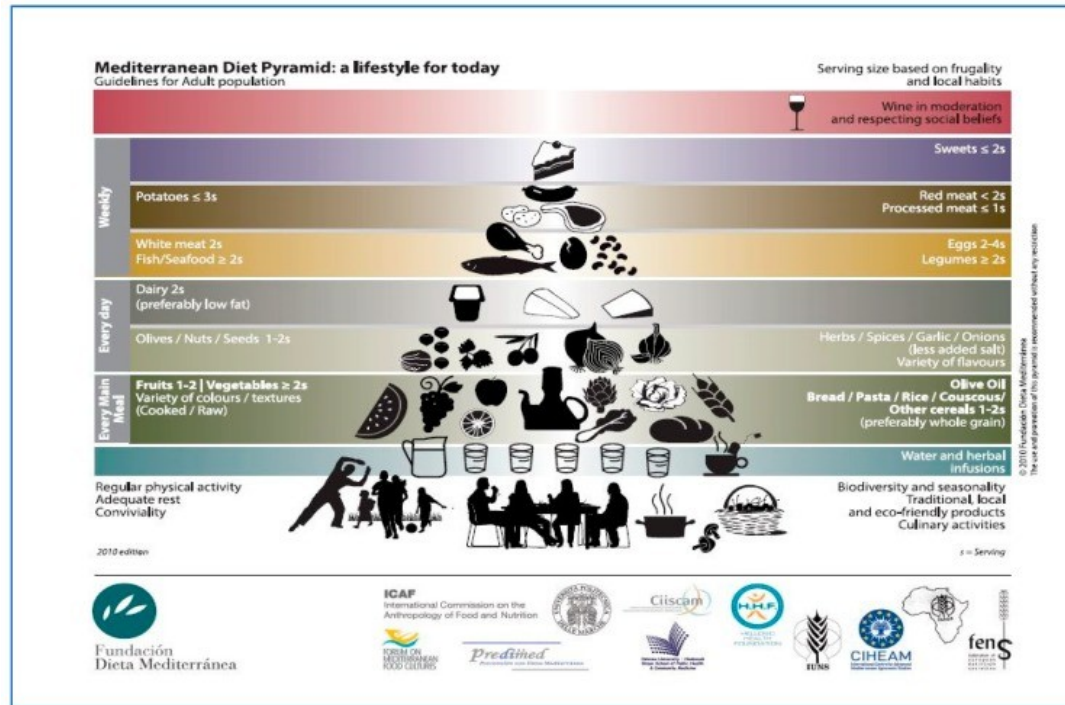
Mediterranean Diet Pyramid: a lifestyle for today
Guidelines for Adult population

Serving size based on frugality and local habits

Wine in moderation and respecting social beliefs

Weekly

Sweets ≤ 2s

Potatoes ≤ 3s

Red meat < 2s
Processed meat ≤ 1s

White meat 2s
Fish/Seafood ≥ 2s

Eggs 2-4s
Legumes ≥ 2s

Every day

Dairy 2s
(preferably low fat)

Olives / Nuts / Seeds 1-2s

Herbs / Spices / Garlic / Onions (less added salt)
Variety of flavours

Every Main Meal

Fruits 1-2 | Vegetables ≥ 2s
Variety of colours / textures
(Cooked / Raw)

Olive Oil
Bread / Pasta / Rice / Couscous/ Other cereals 1-2s
(preferably whole grain)

Water and herbal infusions

Regular physical activity
Adequate rest
Conviviality

Biodiversity and seasonality
Traditional, local and eco-friendly products
Culinary activities

2010 edition

s = Serving

© 2010 Fundación Dieta Mediterránea
The use and promotion of this pyramid is recommended without any restriction

Fundación Dieta Mediterránea

ICAF
International Commission on the Anthropology of Food and Nutrition

Forum on Mediterranean Food Cultures

Predimed

Ciiscam

H.H.F.

IUNS

CIHEAM

fens